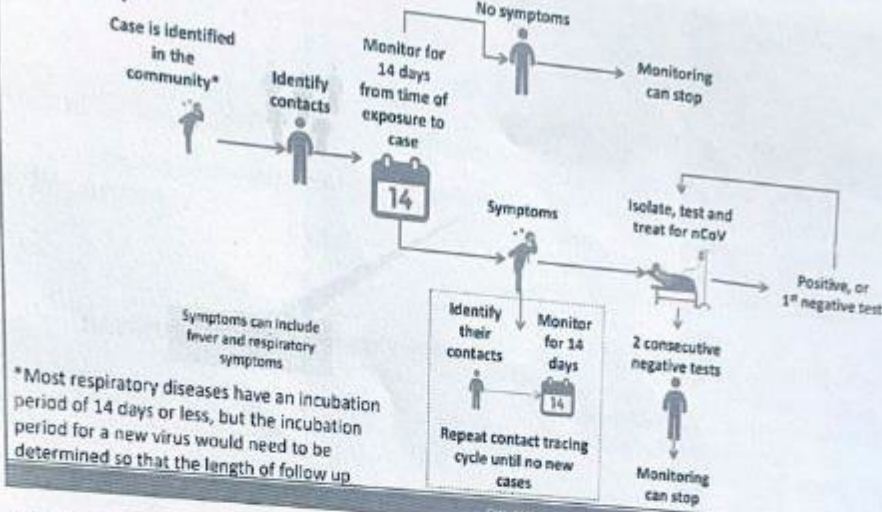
Case is identified in the community*

Identify contacts

Monitor for 14 days from time of exposure to case

14

No symptoms

Monitoring can stop

Symptoms

Isolate, test and treat for nCoV

Positive, or 1st negative test

Symptoms can include fever and respiratory symptoms

Identify their contacts

Monitor for 14 days

14

Repeat contact tracing cycle until no new cases

2 consecutive negative tests

Monitoring can stop

*Most respiratory diseases have an incubation period of 14 days or less, but the incubation period for a new virus would need to be determined so that the length of follow up